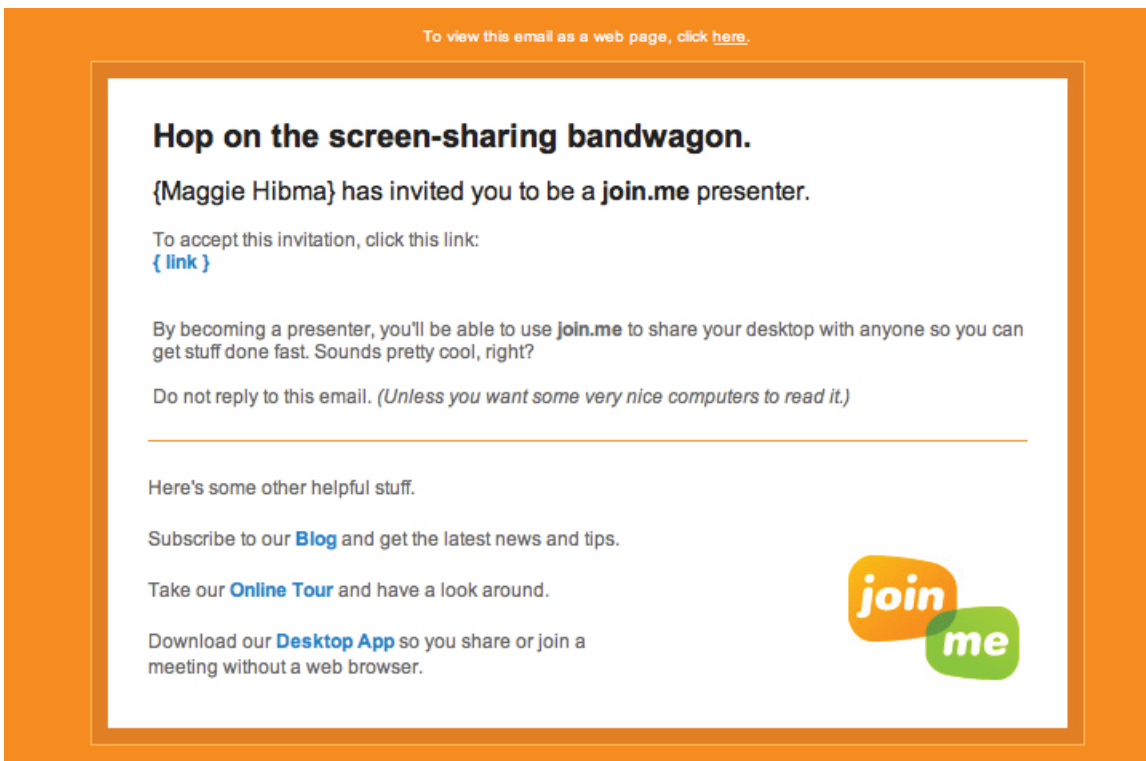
To view this email as a web page, click here.

Hop on the screen-sharing bandwagon.

{Maggie Hibma} has invited you to be a join.me presenter.

To accept this invitation, click this link:
{ link }

By becoming a presenter, you'll be able to use join.me to share your desktop with anyone so you can get stuff done fast. Sounds pretty cool, right?

Do not reply to this email. (Unless you want some very nice computers to read it.)

Here's some other helpful stuff.

Subscribe to our Blog and get the latest news and tips.

Take our Online Tour and have a look around.

Download our Desktop App so you share or join a meeting without a web browser.

join me